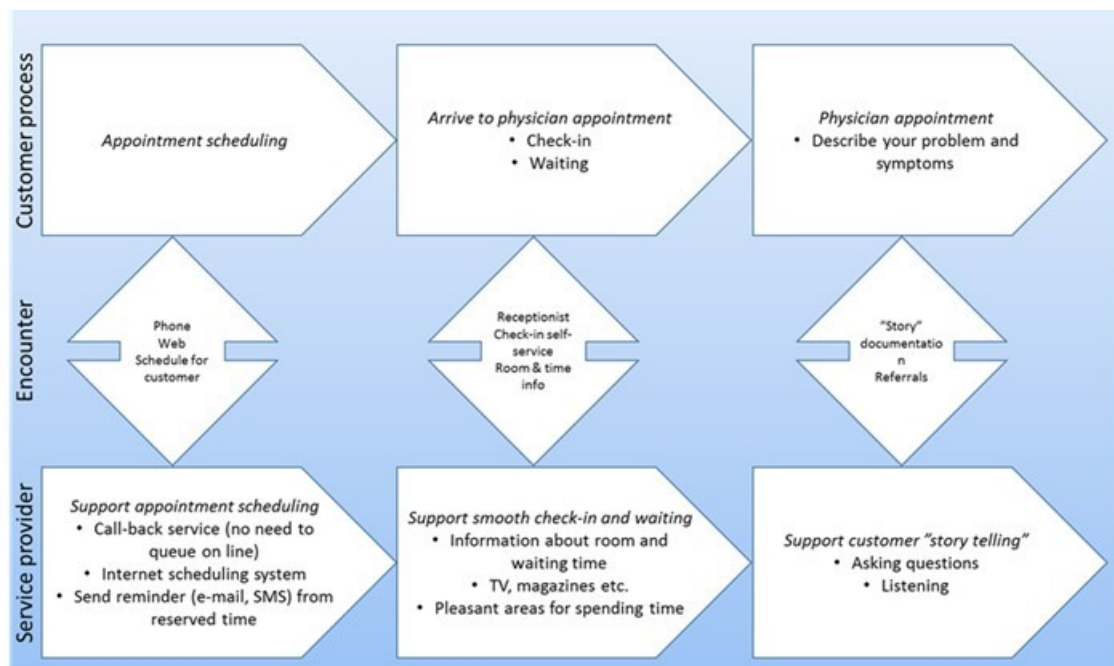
Customer process

Appointment scheduling

Arrive to physician appointment
• Check-in
• Waiting

Physician appointment
• Describe your problem and symptoms

Encounter

Phone
Web
Schedule for customer

Receptionist
Check-in self-service
Room & time info

"Story" documentation
Referrals

Service provider

Support appointment scheduling
• Call-back service (no need to queue on line)
• Internet scheduling system
• Send reminder (e-mail, SMS) from reserved time

Support smooth check-in and waiting
• Information about room and waiting time
• TV, magazines etc.
• Pleasant areas for spending time

Support customer "story telling"
• Asking questions
• Listening